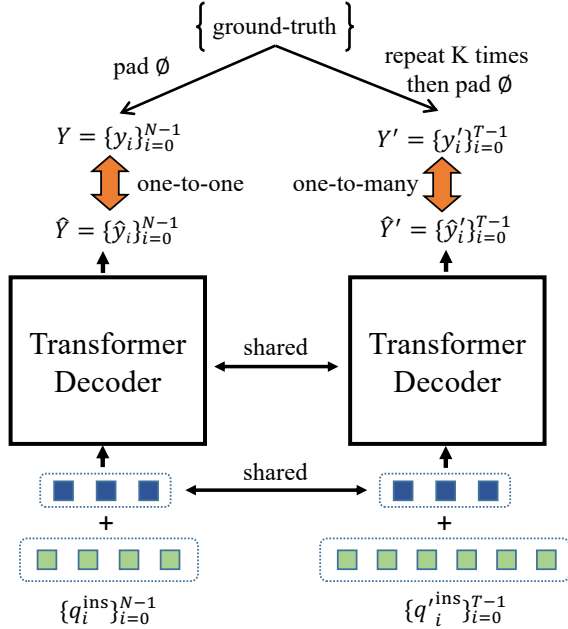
{ ground-truth }

pad ∅

repeat K times then pad ∅

$Y = \{y_i\}_{i=0}^{N-1}$

$Y' = \{y'_i\}_{i=0}^{T-1}$

one-to-one

one-to-many

$\hat{Y} = \{\hat{y}_i\}_{i=0}^{N-1}$

$\hat{Y}' = \{\hat{y}'_i\}_{i=0}^{T-1}$

Transformer Decoder

shared

Transformer Decoder

shared

+

+

$\{q_i^{\text{ins}}\}_{i=0}^{N-1}$

$\{{q'}_i^{\text{ins}}\}_{i=0}^{T-1}$